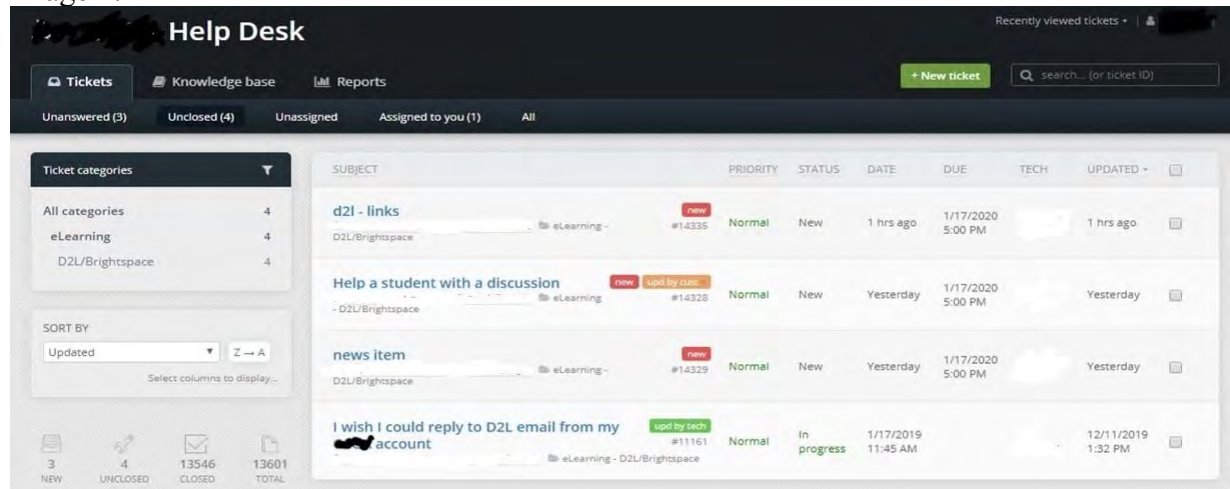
Help Desk

Recently viewed tickets ▾ |

Tickets Knowledge base Reports

+ New ticket

search... (or ticket ID)

Unanswered (3) Unclosed (4) Unassigned Assigned to you (1) All

Ticket categories

All categories 4
eLearning 4
D2L/Brightspace 4

SORT BY
Updated
Z → A
Select columns to display...

3 NEW
4 UNCLOSED
13546 CLOSED
13601 TOTAL

| SUBJECT | PRIORITY | STATUS | DATE | DUE | TECH | UPDATED ▾ |
|---|---|---|---|---|---|---|
| d2l - links new eLearning - D2L/Brightspace #14335 | Normal | New | 1 hrs ago | 1/17/2020 5:00 PM | | 1 hrs ago |
| Help a student with a discussion new upd by cust. eLearning - D2L/Brightspace #14328 | Normal | New | Yesterday | 1/17/2020 5:00 PM | | Yesterday |
| news item new eLearning - D2L/Brightspace #14329 | Normal | New | Yesterday | 1/17/2020 5:00 PM | | Yesterday |
| I wish I could reply to D2L email from my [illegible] account upd by tech #11161 eLearning - D2L/Brightspace | Normal | In progress | 1/17/2019 11:45 AM | | | 12/11/2019 1:32 PM |